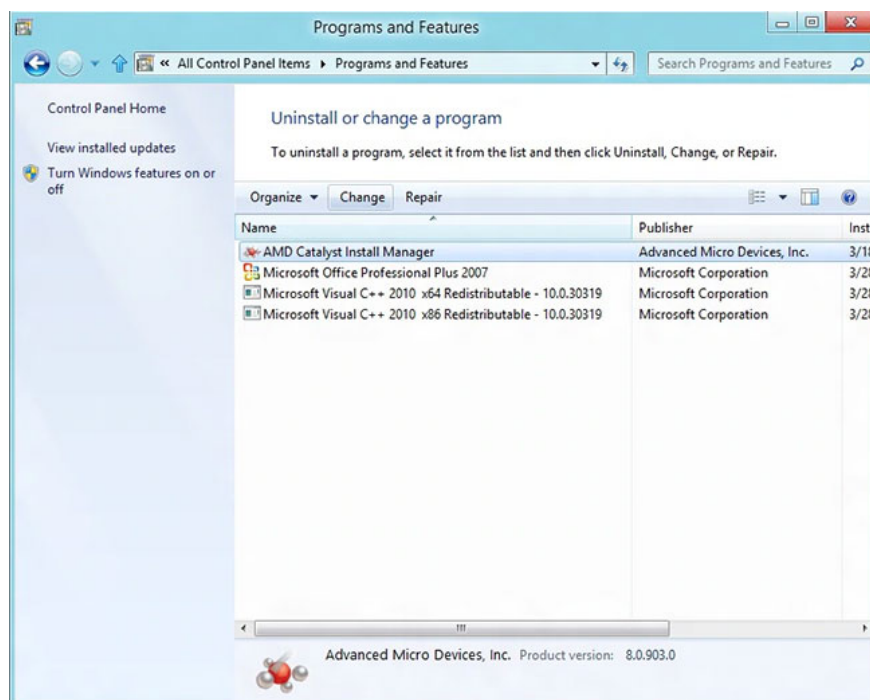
Programs and Features

« All Control Panel Items ▸ Programs and Features

Search Programs and Features

Control Panel Home

View installed updates

Turn Windows features on or off

Uninstall or change a program

To uninstall a program, select it from the list and then click Uninstall, Change, or Repair.

Organize ▾ Change Repair

| Name | Publisher | Inst |
|---|---|---|
| AMD Catalyst Install Manager | Advanced Micro Devices, Inc. | 3/1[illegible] |
| Microsoft Office Professional Plus 2007 | Microsoft Corporation | 3/2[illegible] |
| Microsoft Visual C++ 2010 x64 Redistributable - 10.0.30319 | Microsoft Corporation | 3/2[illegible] |
| Microsoft Visual C++ 2010 x86 Redistributable - 10.0.30319 | Microsoft Corporation | 3/2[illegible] |

Advanced Micro Devices, Inc. Product version: 8.0.903.0